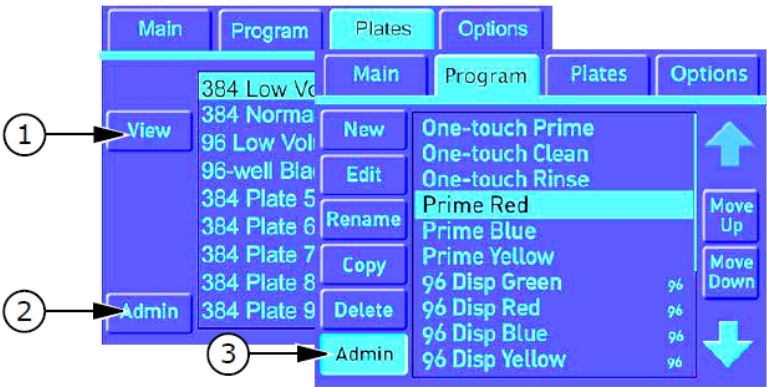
Main Program Plates Options

View

Admin

384 Low Vo
384 Norma
96 Low Volu
96-well Bla
384 Plate 5
384 Plate 6
384 Plate 7
384 Plate 8
384 Plate 9

Main Program Plates Options

New
Edit
Rename
Copy
Delete
Admin

One-touch Prime
One-touch Clean
One-touch Rinse
Prime Red
Prime Blue
Prime Yellow
96 Disp Green 96
96 Disp Red 96
96 Disp Blue 96
96 Disp Yellow 96

Move Up
Move Down

1
2
3